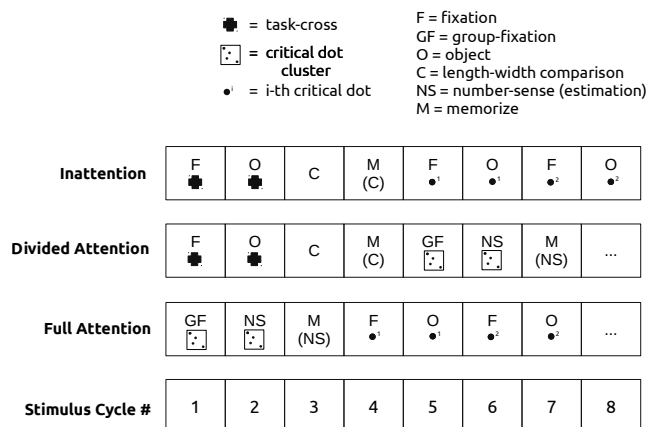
= task-cross
= critical dot cluster
$^{i}$ = i-th critical dot

F = fixation
GF = group-fixation
O = object
C = length-width comparison
NS = number-sense (estimation)
M = memorize

| | | | | | | | | |
|---|---|---|---|---|---|---|---|---|
| **Inattention** | F | O | C | M (C) | F $^{1}$ | O $^{1}$ | F $^{2}$ | O $^{2}$ |
| **Divided Attention** | F | O | C | M (C) | GF | NS | M (NS) | ... |
| **Full Attention** | GF | NS | M (NS) | F $^{1}$ | O $^{1}$ | F $^{2}$ | O $^{2}$ | ... |
| **Stimulus Cycle #** | 1 | 2 | 3 | 4 | 5 | 6 | 7 | 8 |